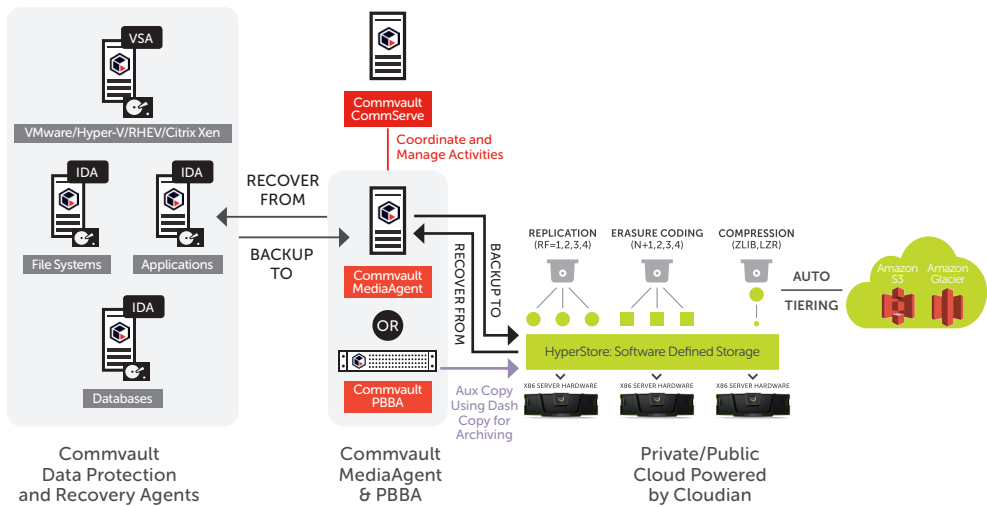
VSA

VMware/Hyper-V/RHEV/Citrix Xen

IDA

IDA

File Systems

Applications

IDA

Databases

Commvault Data Protection and Recovery Agents

Commvault CommServe

Coordinate and Manage Activities

RECOVER FROM

BACKUP TO

Commvault MediaAgent

OR

Commvault PBBA

Commvault MediaAgent & PBBA

RECOVER FROM

BACKUP TO

Aux Copy Using Dash Copy for Archiving

REPLICATION (RF=1,2,3,4)

ERASURE CODING (N+1,2,3,4)

COMPRESSION (ZLIB,LZR)

AUTO

TIERING

Amazon S3

Amazon Glacier

HyperStore: Software Defined Storage

X86 SERVER HARDWARE

X86 SERVER HARDWARE

X86 SERVER HARDWARE

Private/Public Cloud Powered by Cloudian